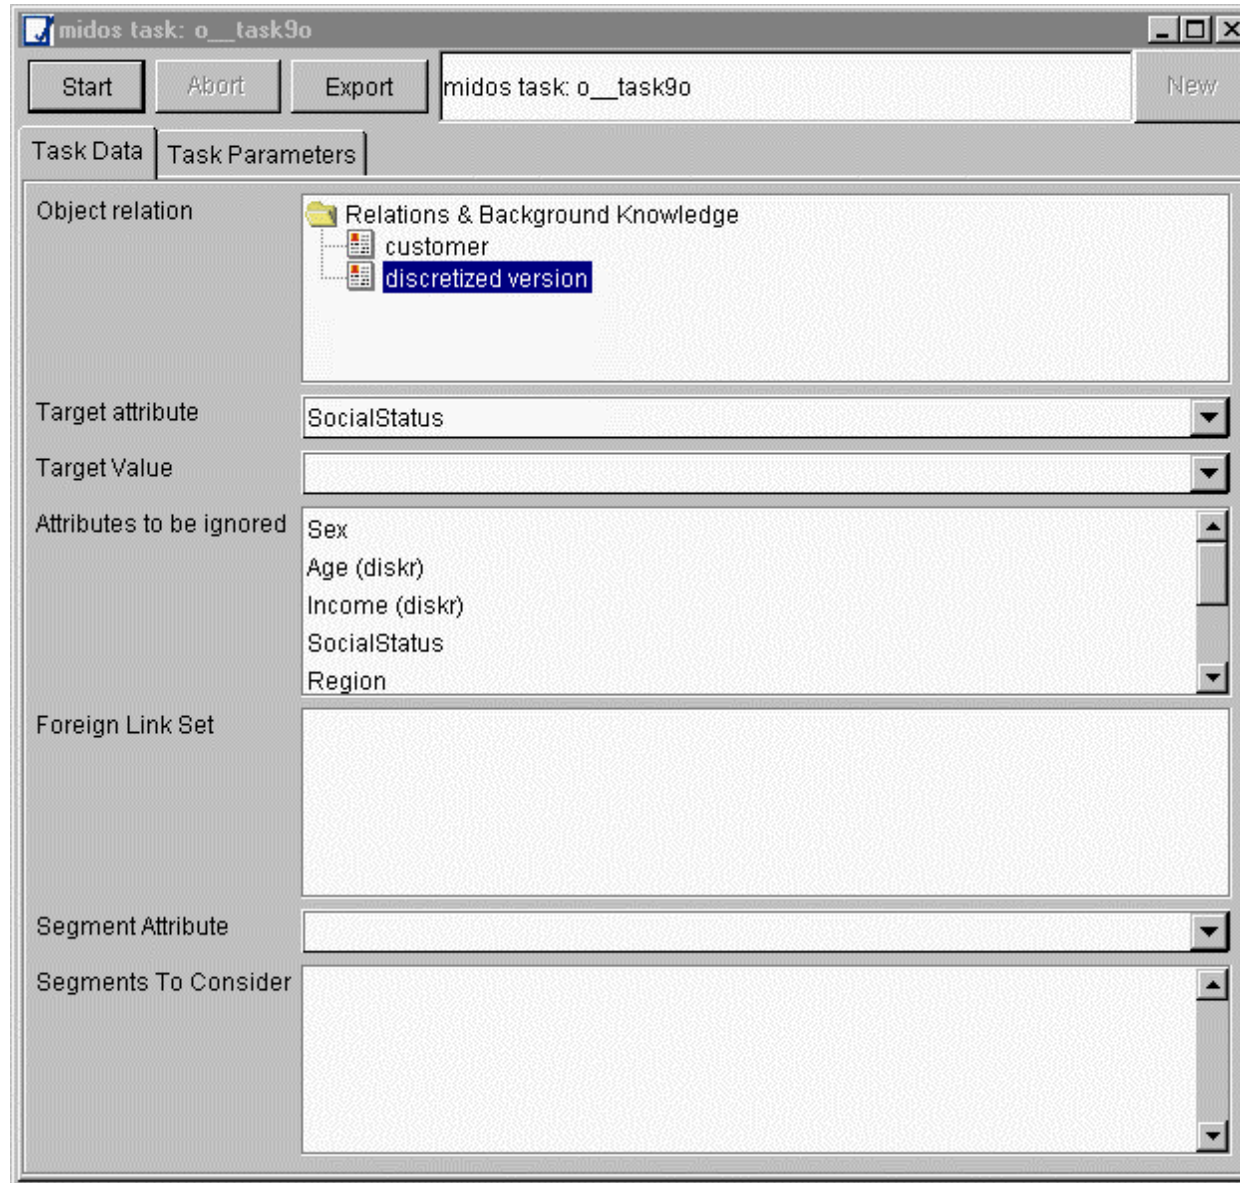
midos task: o__task9o

Start
Abort
Export
midos task: o__task9o
New

Task Data
Task Parameters

Object relation
Relations & Background Knowledge
customer
discretized version

Target attribute
SocialStatus

Target Value

Attributes to be ignored
Sex
Age (diskr)
Income (diskr)
SocialStatus
Region

Foreign Link Set

Segment Attribute

Segments To Consider